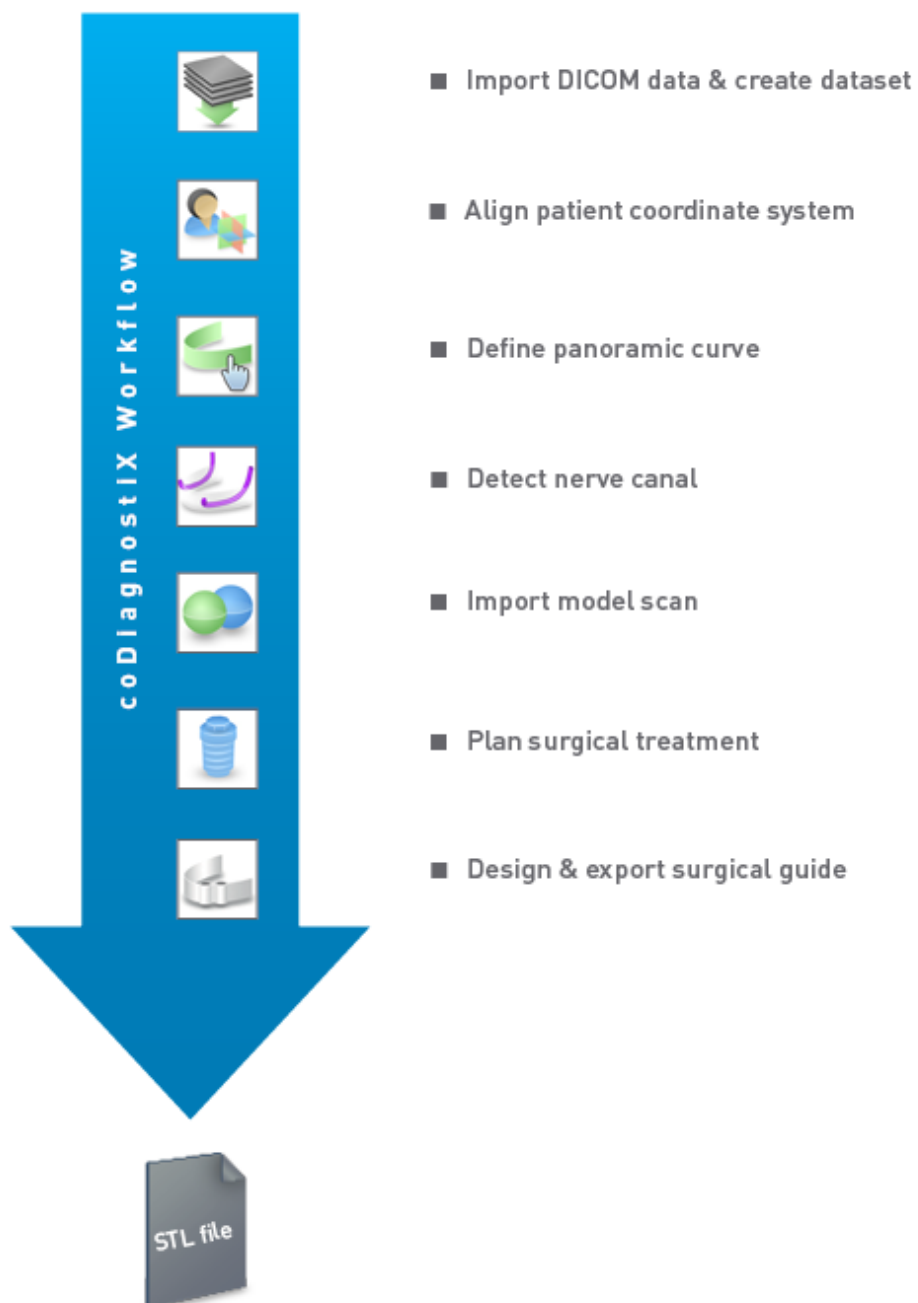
coDiagnostiX Workflow

■ Import DICOM data & create dataset

■ Align patient coordinate system

■ Define panoramic curve

■ Detect nerve canal

■ Import model scan

■ Plan surgical treatment

■ Design & export surgical guide

STL file